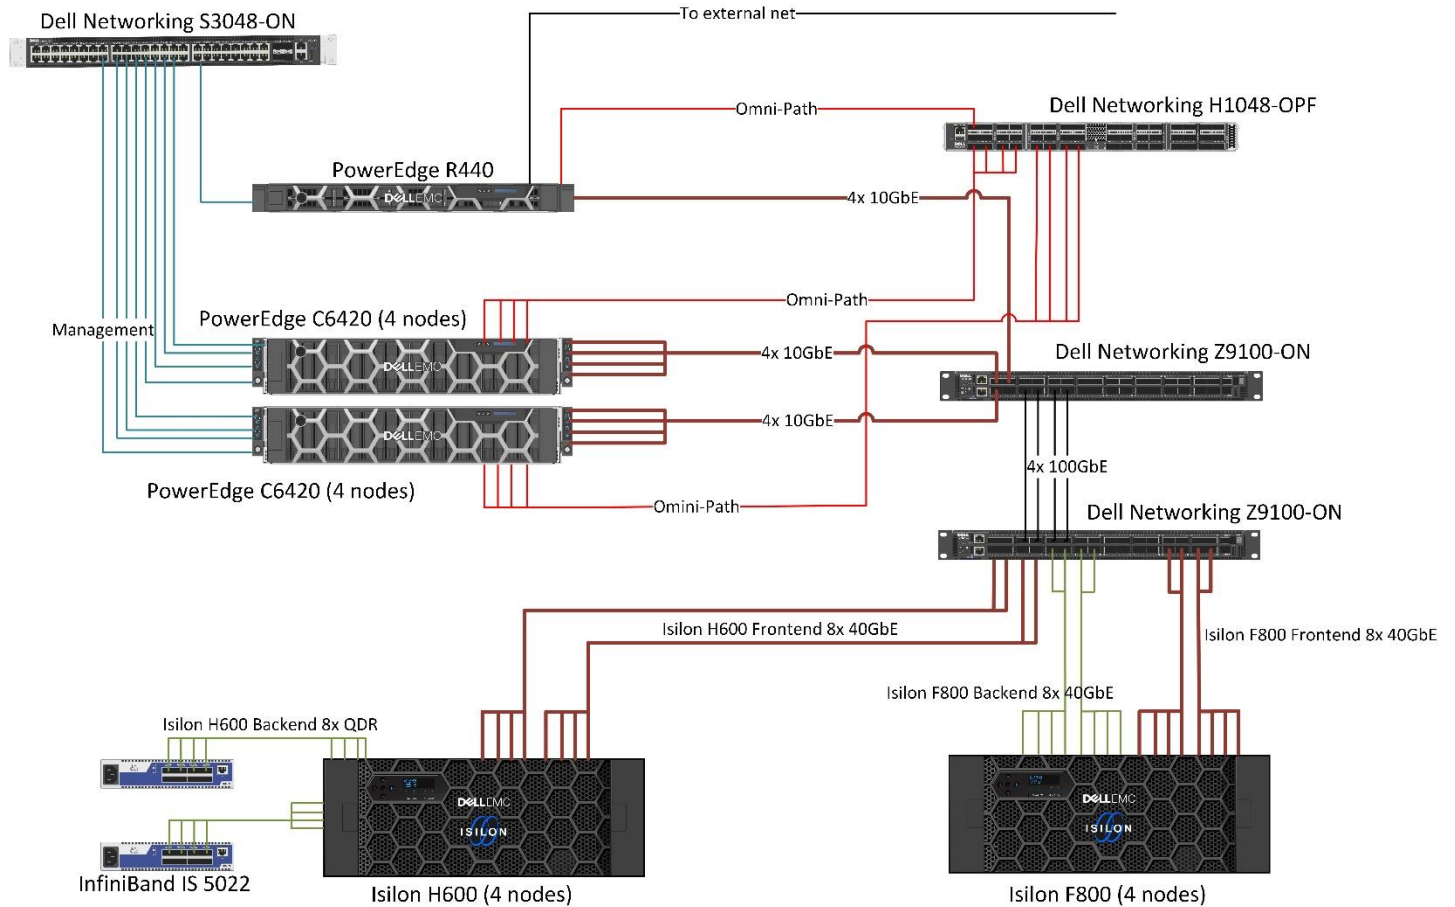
Dell Networking S3048-ON

To external net

Omni-Path

Dell Networking H1048-OPF

PowerEdge R440

DELLEMC

4x 10GbE

Omni-Path

Management

PowerEdge C6420 (4 nodes)

DELLEMC

4x 10GbE

Dell Networking Z9100-ON

DELLEMC

4x 10GbE

4x 100GbE

PowerEdge C6420 (4 nodes)

Omini-Path

Dell Networking Z9100-ON

Isilon H600 Frontend 8x 40GbE

Isilon F800 Frontend 8x 40GbE

Isilon F800 Backend 8x 40GbE

Isilon H600 Backend 8x QDR

DELLEMC

ISILON

DELLEMC

ISILON

InfiniBand IS 5022

Isilon H600 (4 nodes)

Isilon F800 (4 nodes)